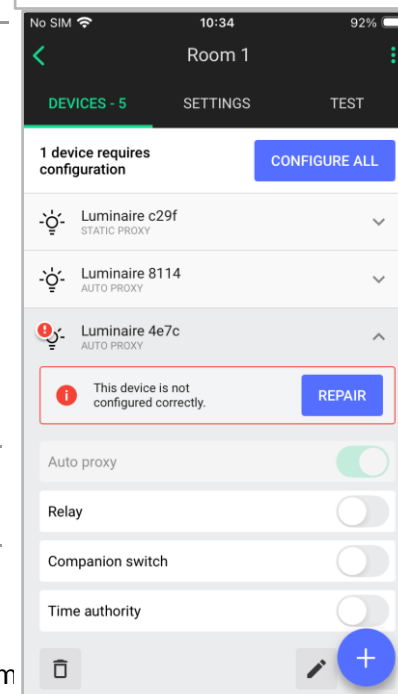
No SIM
10:34
92%

Room 1

DEVICES - 5
SETTINGS
TEST

1 device requires configuration
CONFIGURE ALL

Luminaire c29f
STATIC PROXY

Luminaire 8114
AUTO PROXY

Luminaire 4e7c
AUTO PROXY

This device is not configured correctly.
REPAIR

Auto proxy

Relay

Companion switch

Time authority

+

m